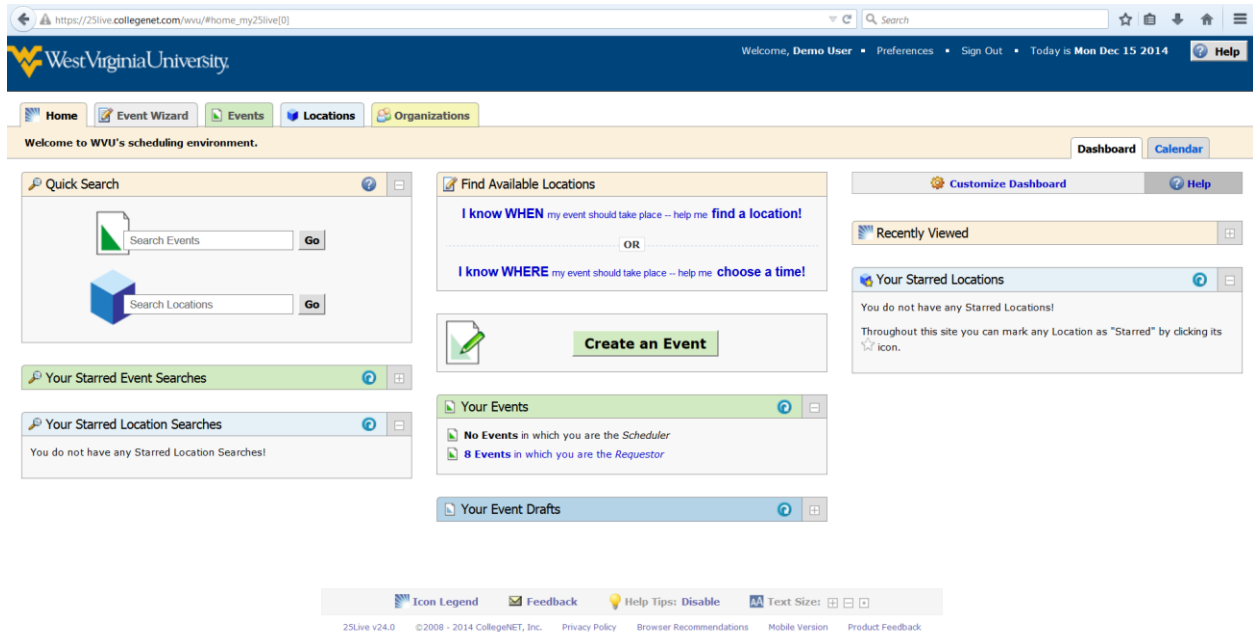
https://25live.collegenet.com/wvu/#home_my25live[0]

Search

WestVirginiaUniversity.

Welcome, Demo User • Preferences • Sign Out • Today is Mon Dec 15 2014

Help

Home | Event Wizard | Events | Locations | Organizations

Welcome to WVU's scheduling environment.

Dashboard | Calendar

Quick Search

Search Events Go

Search Locations Go

Your Starred Event Searches

Your Starred Location Searches

You do not have any Starred Location Searches!

Find Available Locations

I know WHEN my event should take place -- help me find a location!

OR

I know WHERE my event should take place -- help me choose a time!

Create an Event

Your Events

No Events in which you are the Scheduler

8 Events in which you are the Requestor

Your Event Drafts

Customize Dashboard

Help

Recently Viewed

Your Starred Locations

You do not have any Starred Locations!

Throughout this site you can mark any Location as "Starred" by clicking its icon.

Icon Legend | Feedback | Help Tips: Disable | Text Size:

25Live v24.0 ©2008 - 2014 CollegeNET, Inc. Privacy Policy Browser Recommendations Mobile Version Product Feedback